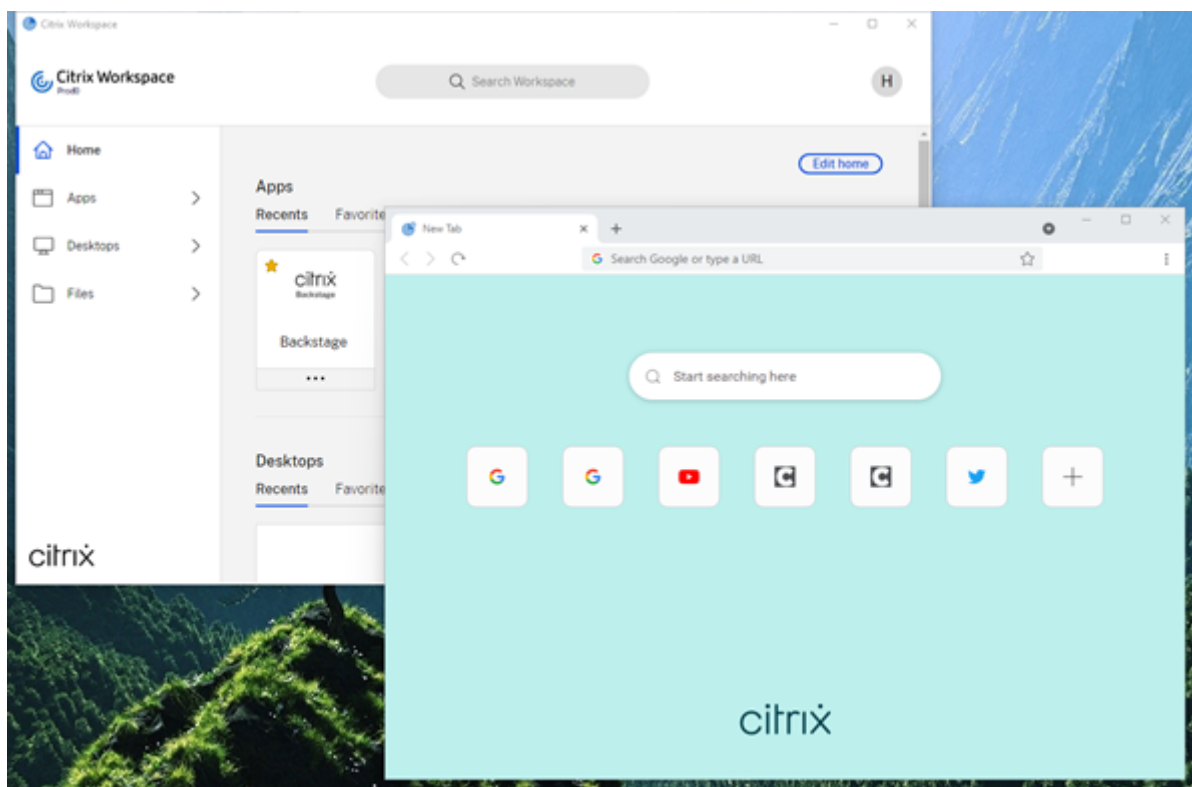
Citrix Workspace

Citrix Workspace
ProdB

Search Workspace

H

Home

Apps

Desktops

Files

citrix

Edit home

Apps

Recents Favorite

citrix
Backstage

Backstage

...

Desktops

Recents Favorite

New Tab

Search Google or type a URL

Start searching here

citrix